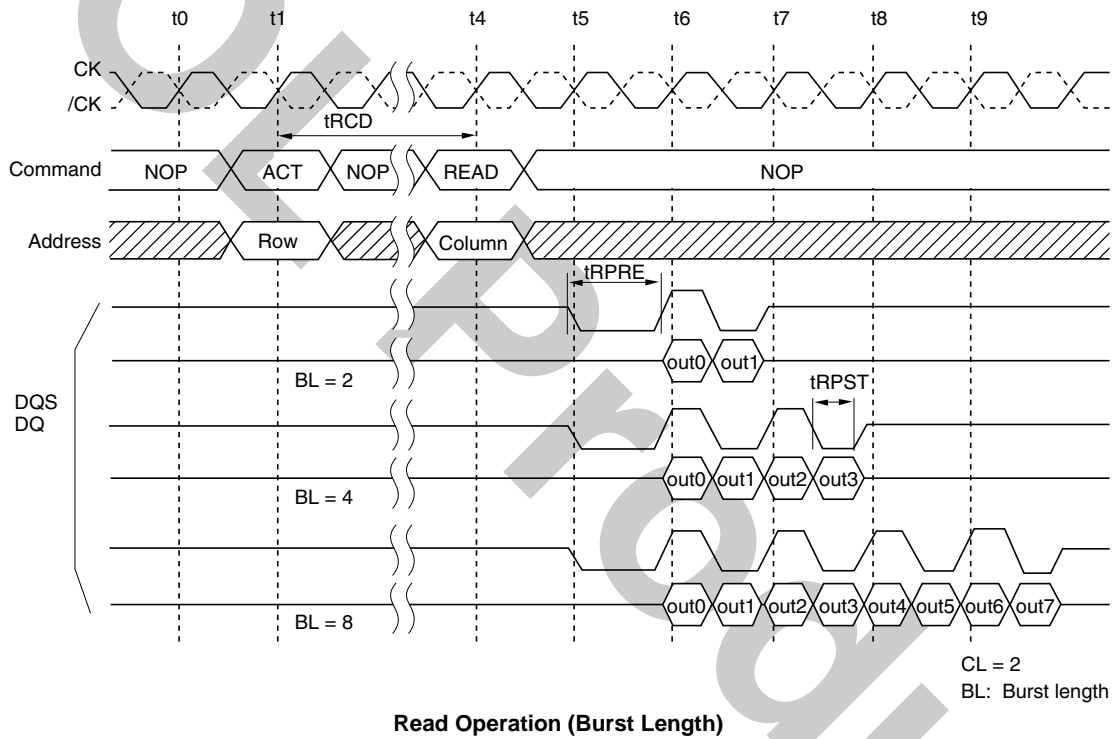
t0 t1 t4 t5 t6 t7 t8 t9

CK
/CK

tRCD

Command NOP ACT NOP READ NOP

Address Row Column

tRPRE

DQS
DQ

out0 out1

BL = 2

tRPST

out0 out1 out2 out3

BL = 4

out0 out1 out2 out3 out4 out5 out6 out7

BL = 8

CL = 2
BL: Burst length

**Read Operation (Burst Length)**